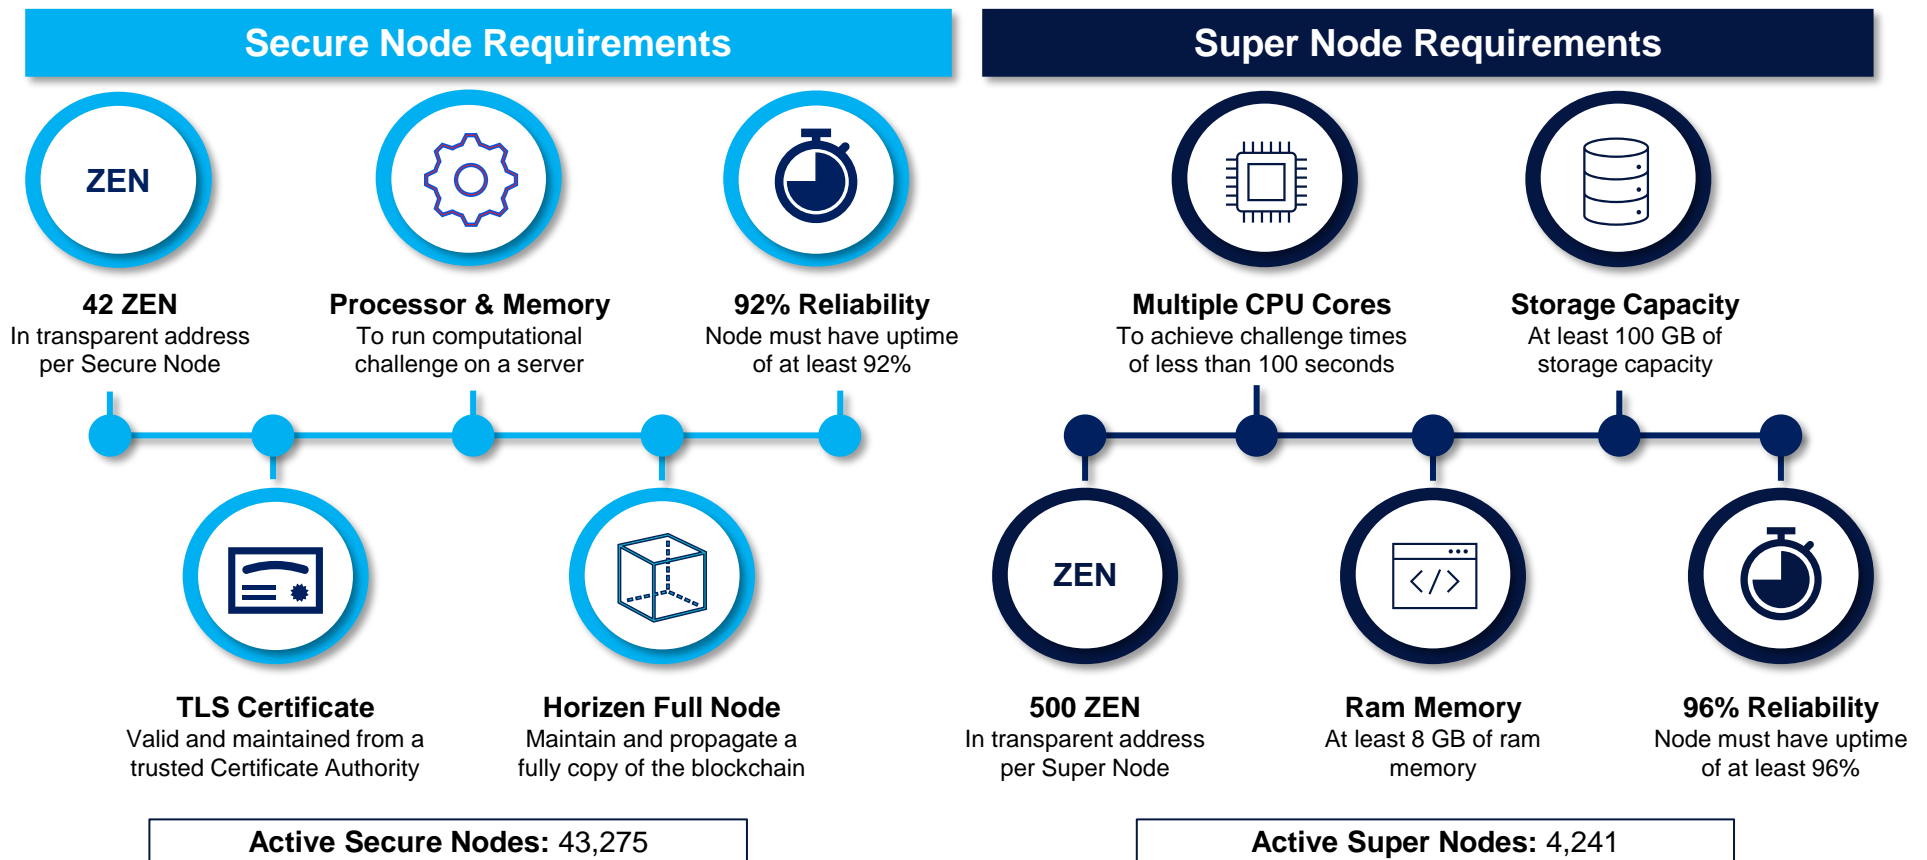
Secure Node Requirements

Super Node Requirements

ZEN

42 ZEN
In transparent address per Secure Node

Processor & Memory
To run computational challenge on a server

92% Reliability
Node must have uptime of at least 92%

TLS Certificate
Valid and maintained from a trusted Certificate Authority

Horizen Full Node
Maintain and propagate a fully copy of the blockchain

Active Secure Nodes: 43,275

Multiple CPU Cores
To achieve challenge times of less than 100 seconds

Storage Capacity
At least 100 GB of storage capacity

ZEN

500 ZEN
In transparent address per Super Node

Ram Memory
At least 8 GB of ram memory

96% Reliability
Node must have uptime of at least 96%

Active Super Nodes: 4,241